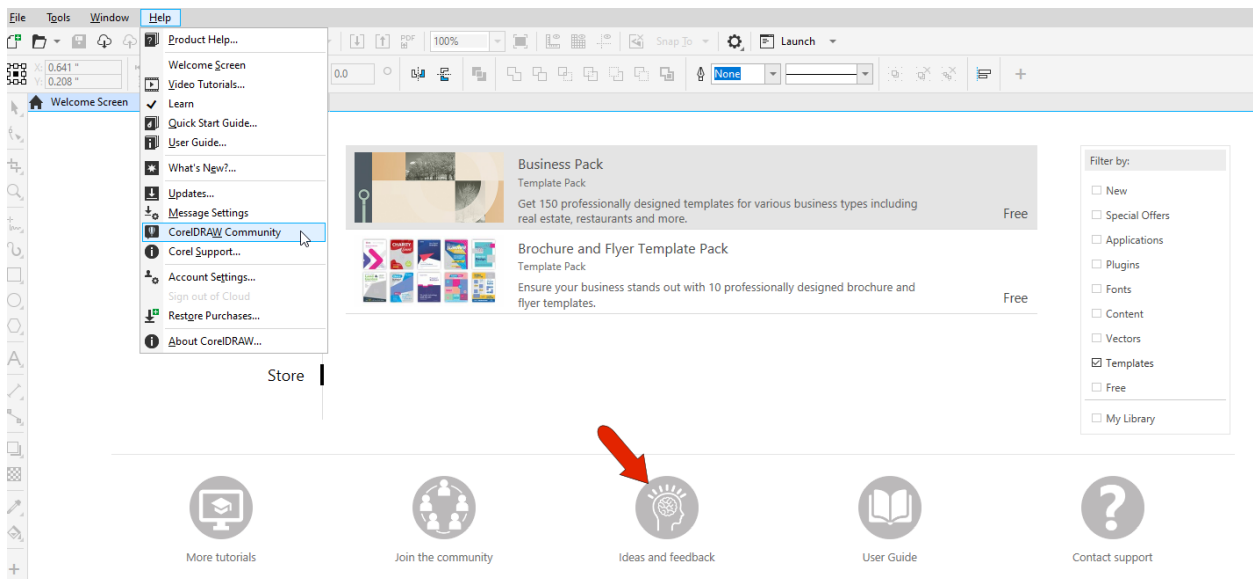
File Tools Window Help

100%

Snap To

Launch

X: 0.641 "
Y: 0.208 "

0.0

None

Welcome Screen

Product Help...
Welcome Screen
Video Tutorials...
Learn
Quick Start Guide...
User Guide...
What's New?...
Updates...
Message Settings
CorelDRAW Community
Corel Support...
Account Settings...
Sign out of Cloud
Restore Purchases...
About CorelDRAW...

Business Pack
Template Pack
Get 150 professionally designed templates for various business types including real estate, restaurants and more.
Free

Brochure and Flyer Template Pack
Template Pack
Ensure your business stands out with 10 professionally designed brochure and flyer templates.
Free

Store

Filter by:
New
Special Offers
Applications
Plugins
Fonts
Content
Vectors
Templates
Free
My Library

More tutorials
Join the community
Ideas and feedback
User Guide
Contact support